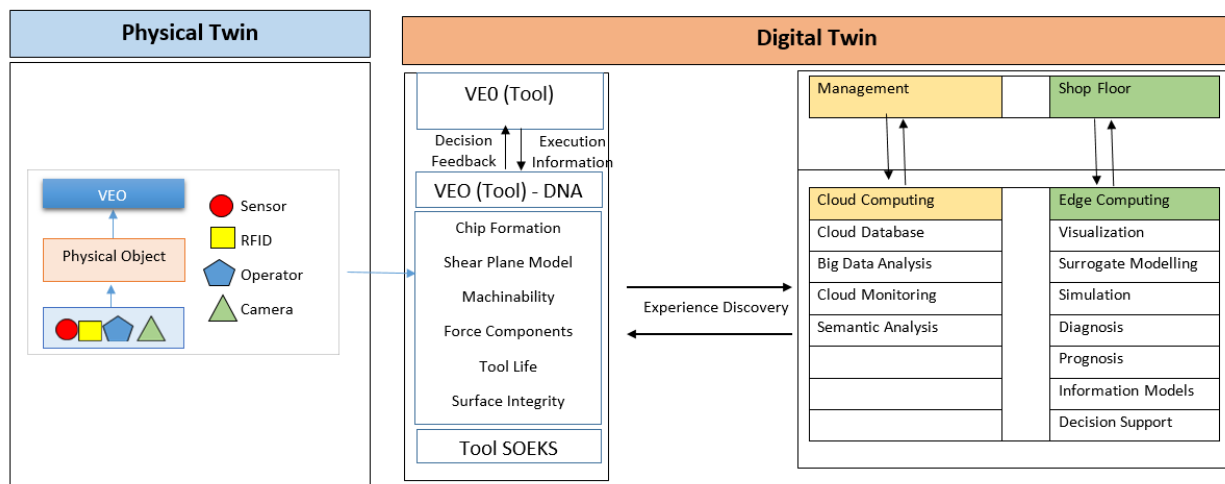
Physical Twin

Digital Twin

VEO

Physical Object

Sensor

RFID

Operator

Camera

VE0 (Tool)

Decision Feedback

Execution Information

VEO (Tool) - DNA

Chip Formation

Shear Plane Model

Machinability

Force Components

Tool Life

Surface Integrity

Tool SOEKS

Experience Discovery

Management

Shop Floor

| Cloud Computing | Edge Computing |
|---|---|
| Cloud Database | Visualization |
| Big Data Analysis | Surrogate Modelling |
| Cloud Monitoring | Simulation |
| Semantic Analysis | Diagnosis |
| | Prognosis |
| | Information Models |
| | Decision Support |